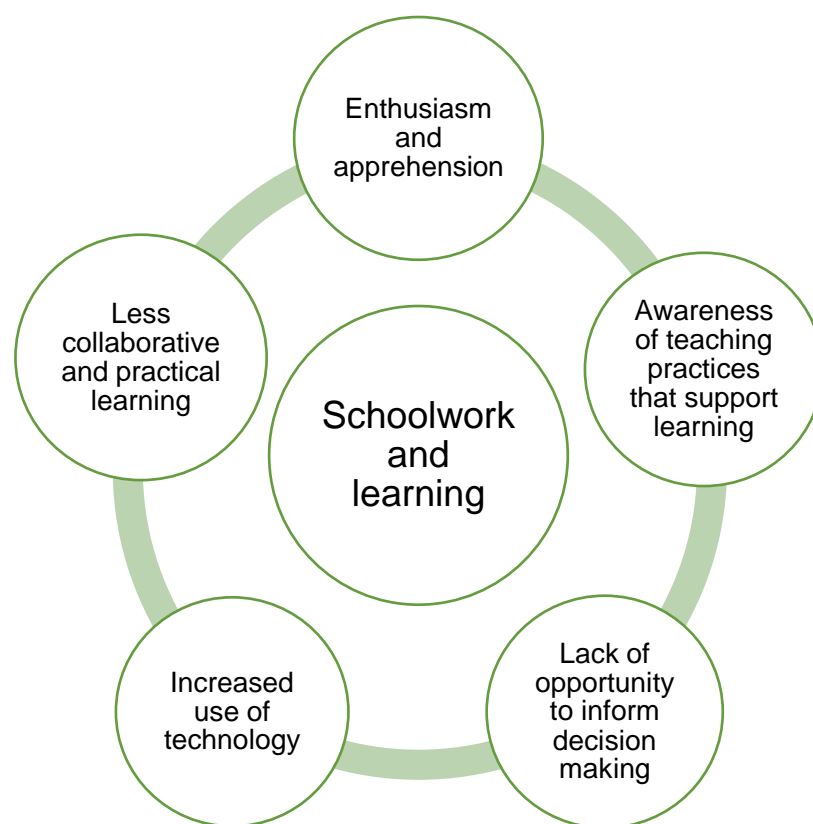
Enthusiasm and apprehension

Awareness of teaching practices that support learning

Lack of opportunity to inform decision making

Increased use of technology

Less collaborative and practical learning

Schoolwork and learning